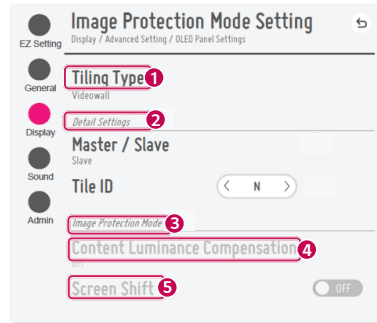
EZ Setting

General

Display

Sound

Admin

Image Protection Mode Setting

Display / Advanced Setting / OLED Panel Settings

Tiling Type 1
Videowall

Detail Settings 2

Master / Slave
Slave

Tile ID
N

Image Protection Mode 3

Content Luminance Compensation 4
Off

Screen Shift 5
OFF